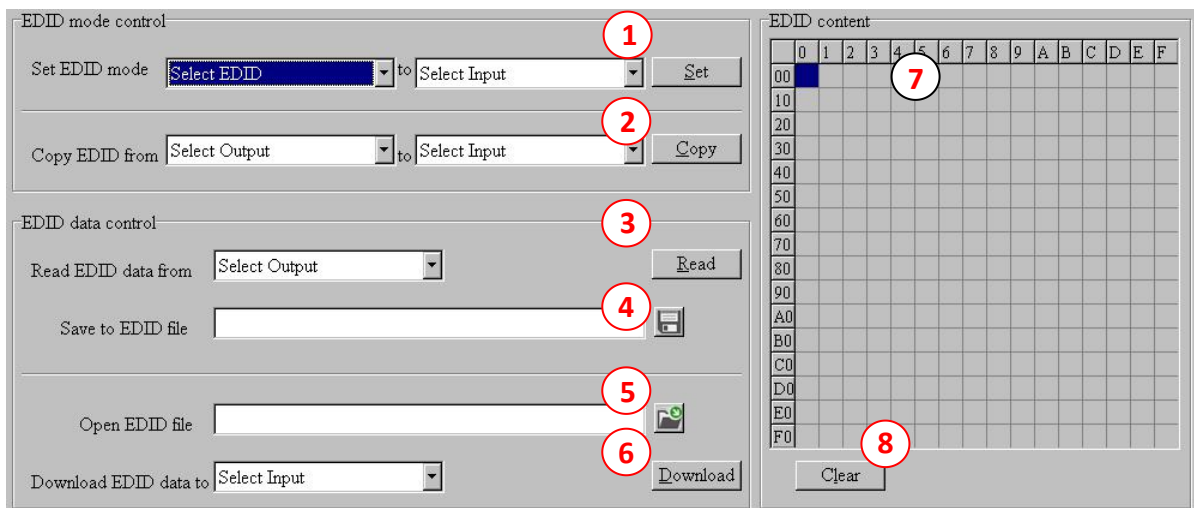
EDID mode control

Set EDID mode Select EDID to Select Input Set

1

Copy EDID from Select Output to Select Input Copy

2

EDID data control

3

Read EDID data from Select Output Read

4

Save to EDID file

5

Open EDID file

6

Download EDID data to Select Input Download

EDID content

|  | 0 | 1 | 2 | 3 | 4 | 5 | 6 | 7 | 8 | 9 | A | B | C | D | E | F |
|---|---|---|---|---|---|---|---|---|---|---|---|---|---|---|---|---|
| 00 |  |  |  |  |  |  |  |  |  |  |  |  |  |  |  |  |
| 10 |  |  |  |  |  |  |  |  |  |  |  |  |  |  |  |  |
| 20 |  |  |  |  |  |  |  |  |  |  |  |  |  |  |  |  |
| 30 |  |  |  |  |  |  |  |  |  |  |  |  |  |  |  |  |
| 40 |  |  |  |  |  |  |  |  |  |  |  |  |  |  |  |  |
| 50 |  |  |  |  |  |  |  |  |  |  |  |  |  |  |  |  |
| 60 |  |  |  |  |  |  |  |  |  |  |  |  |  |  |  |  |
| 70 |  |  |  |  |  |  |  |  |  |  |  |  |  |  |  |  |
| 80 |  |  |  |  |  |  |  |  |  |  |  |  |  |  |  |  |
| 90 |  |  |  |  |  |  |  |  |  |  |  |  |  |  |  |  |
| A0 |  |  |  |  |  |  |  |  |  |  |  |  |  |  |  |  |
| B0 |  |  |  |  |  |  |  |  |  |  |  |  |  |  |  |  |
| C0 |  |  |  |  |  |  |  |  |  |  |  |  |  |  |  |  |
| D0 |  |  |  |  |  |  |  |  |  |  |  |  |  |  |  |  |
| E0 |  |  |  |  |  |  |  |  |  |  |  |  |  |  |  |  |
| F0 |  |  |  |  |  |  |  |  |  |  |  |  |  |  |  |  |

7

8

Clear